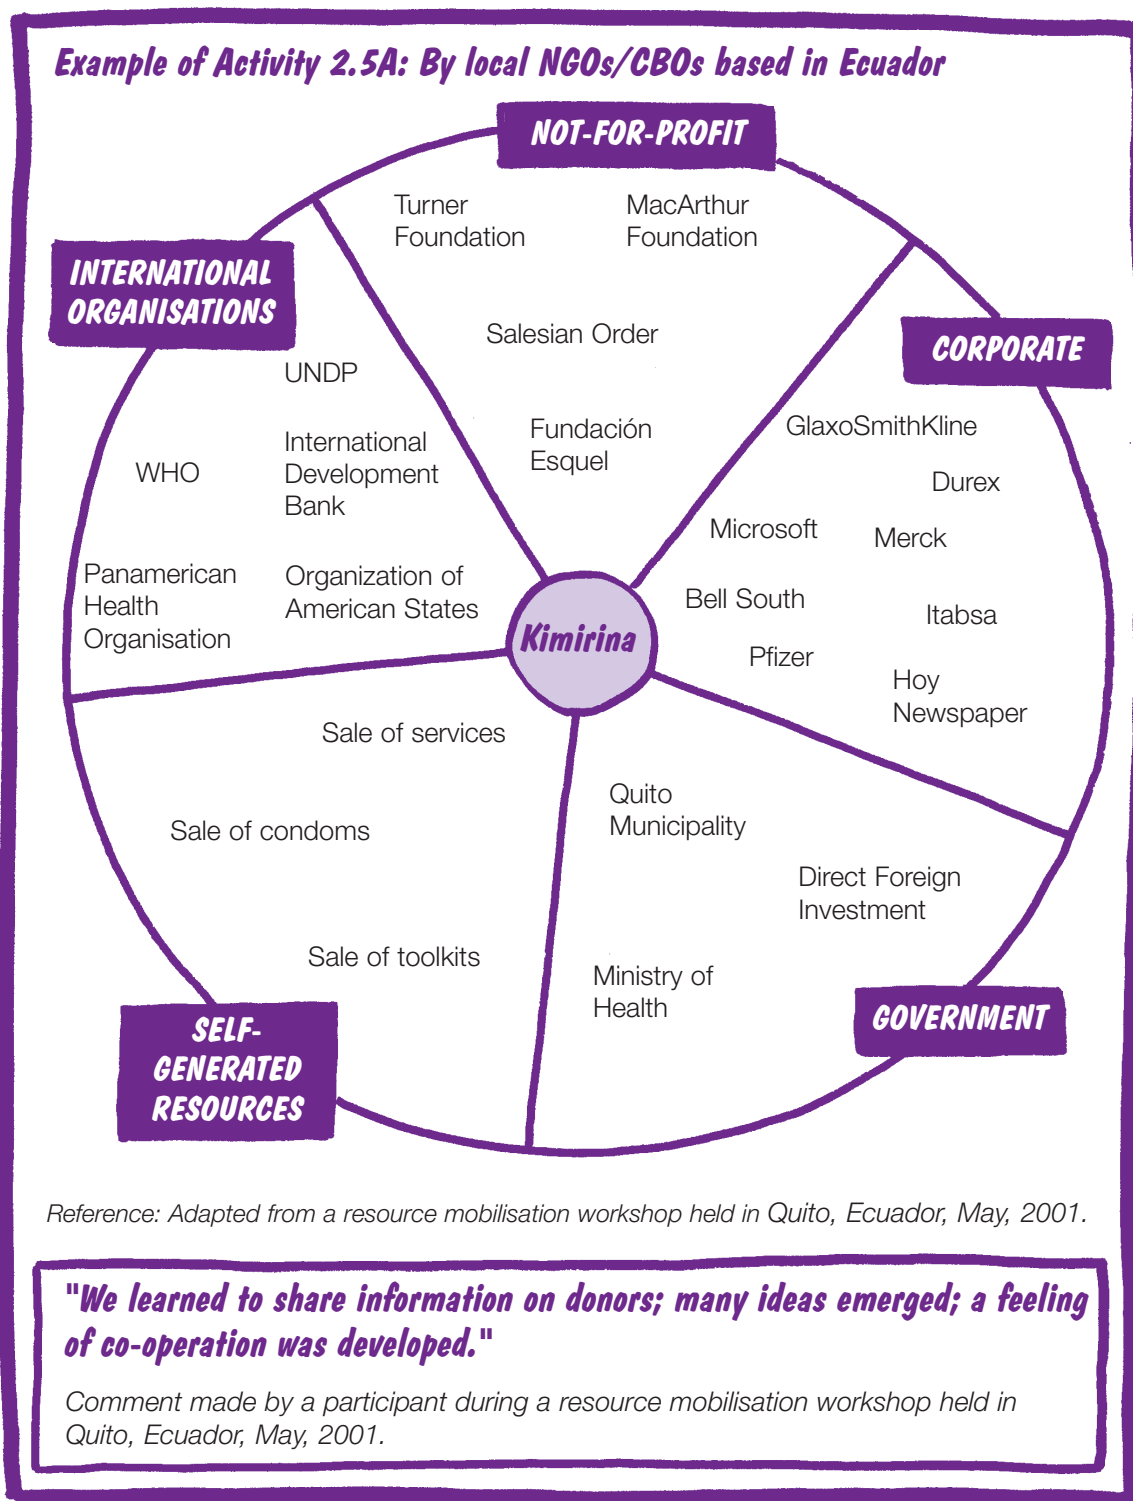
Example of Activity 2.5A: By local NGOs/CBOs based in Ecuador

NOT-FOR-PROFIT

Turner Foundation

MacArthur Foundation

Salesian Order

Fundación Esquel

INTERNATIONAL ORGANISATIONS

UNDP

WHO

International Development Bank

Panamerican Health Organisation

Organization of American States

CORPORATE

GlaxoSmithKline

Durex

Microsoft

Merck

Bell South

Itabsa

Pfizer

Hoy Newspaper

Kimirina

Sale of services

Sale of condoms

Sale of toolkits

SELF-GENERATED RESOURCES

Quito Municipality

Direct Foreign Investment

Ministry of Health

GOVERNMENT

Reference: Adapted from a resource mobilisation workshop held in Quito, Ecuador, May, 2001.

"We learned to share information on donors; many ideas emerged; a feeling of co-operation was developed."

Comment made by a participant during a resource mobilisation workshop held in Quito, Ecuador, May, 2001.